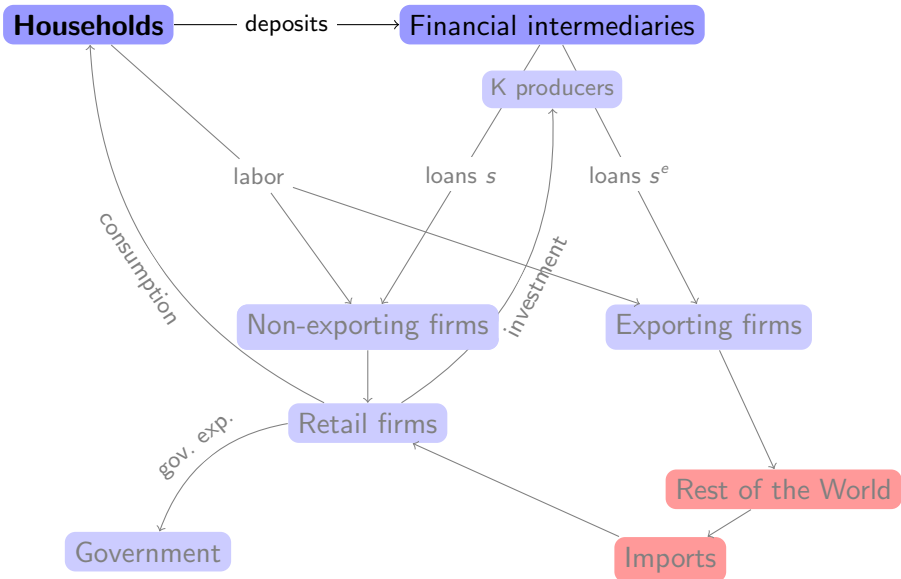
Households

deposits

Financial intermediaries

K producers

labor

loans $s$

loans $s^e$

consumption

investment

Non-exporting firms

Exporting firms

Retail firms

gov. exp.

Rest of the World

Government

Imports